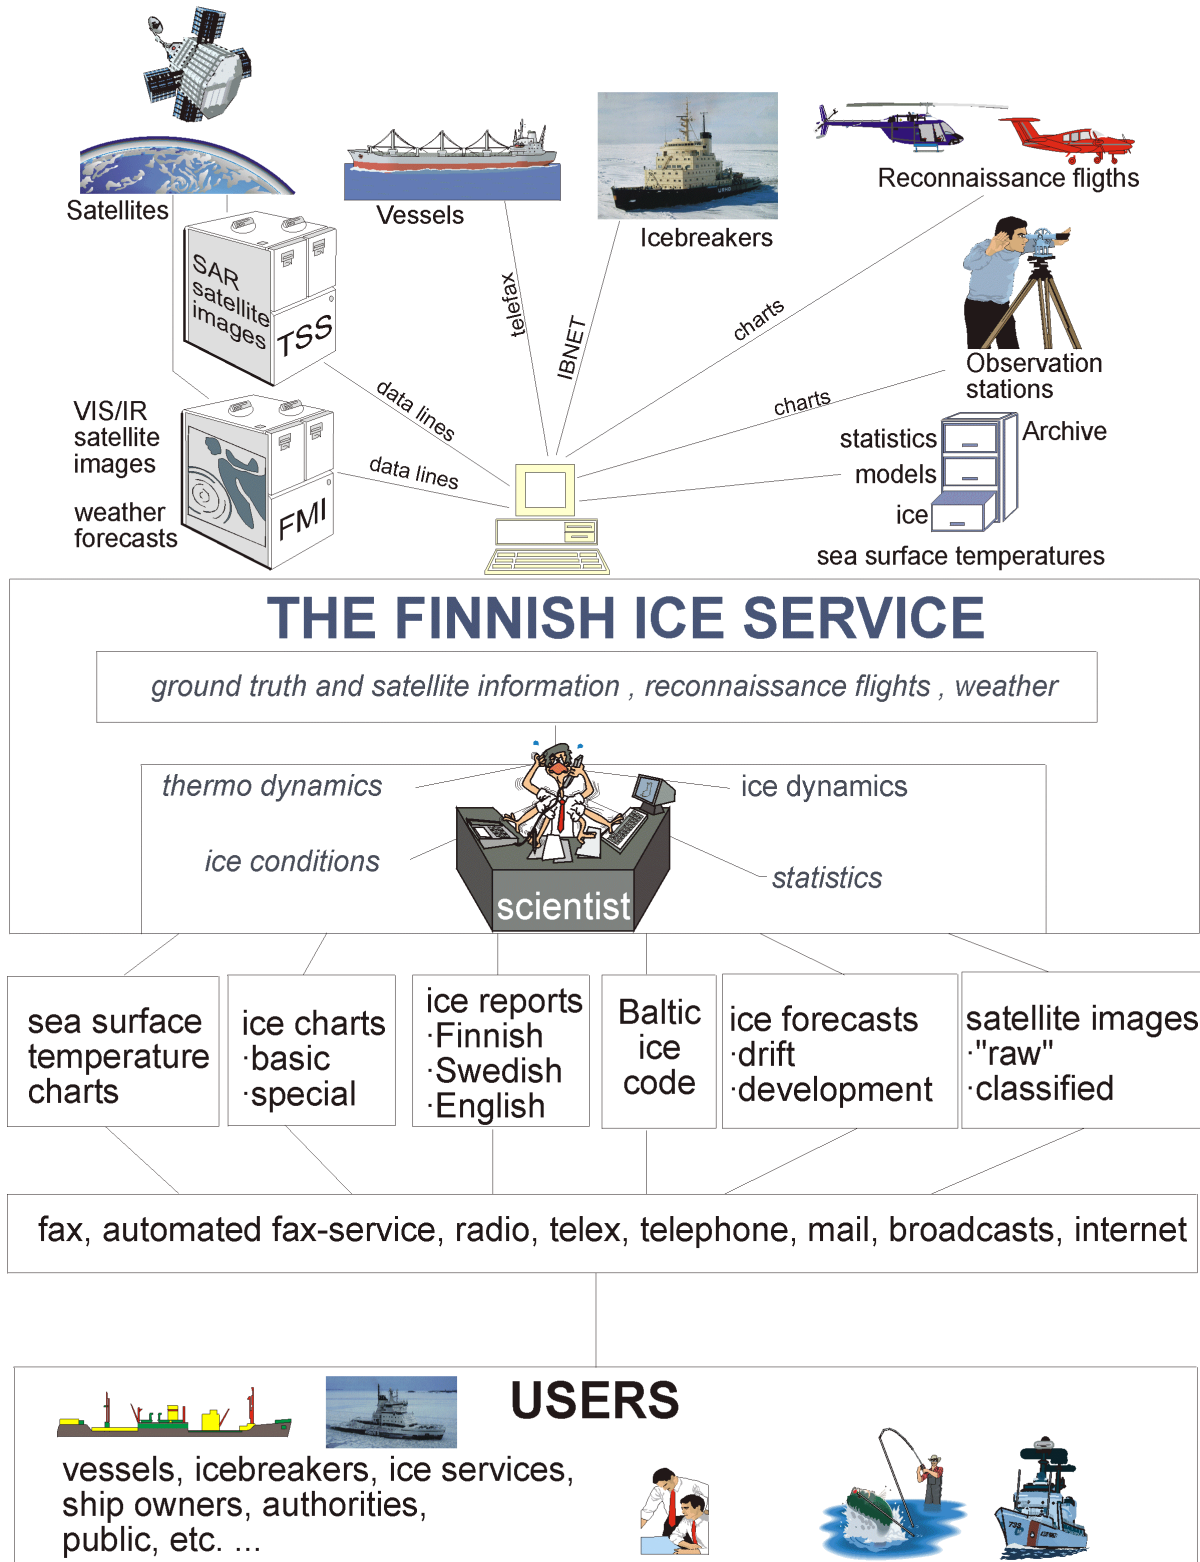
Satellites

Vessels

Icebreakers

Reconnaissance fligths

SAR satellite images

TSS

telefax

IBNET

charts

Observation stations

data lines

charts

VIS/IR satellite images

weather forecasts

FMI

data lines

statistics

models

ice

Archive

sea surface temperatures

THE FINNISH ICE SERVICE

ground truth and satellite information , reconnaissance flights , weather

thermo dynamics

ice dynamics

ice conditions

statistics

scientist

| sea surface temperature charts | ice charts ·basic ·special | ice reports ·Finnish ·Swedish ·English | Baltic ice code | ice forecasts ·drift ·development | satellite images ·"raw" ·classified |
|---|---|---|---|---|---|

fax, automated fax-service, radio, telex, telephone, mail, broadcasts, internet

USERS

vessels, icebreakers, ice services, ship owners, authorities, public, etc. ...